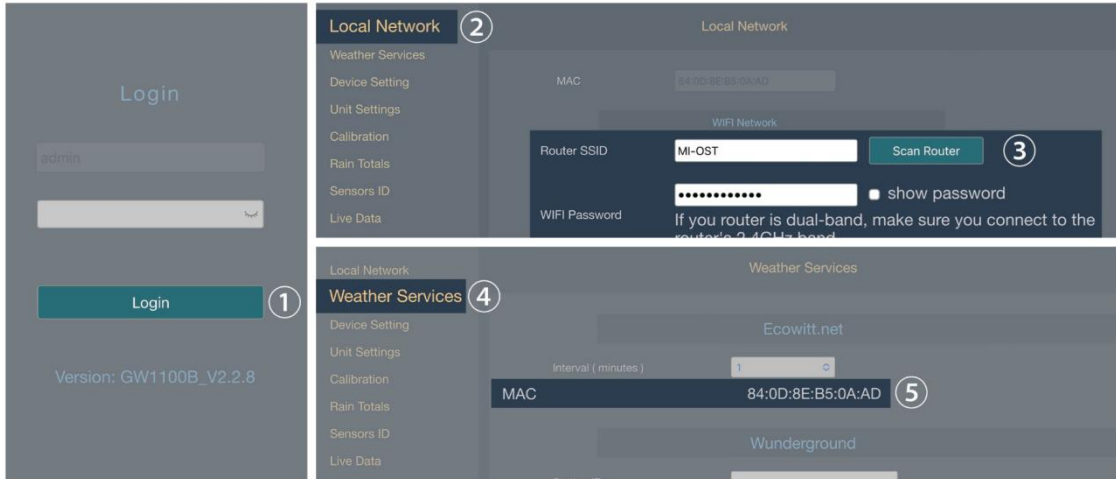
Login

admin

Login ①

Version: GW1100B_V2.2.8

Local Network ②

Weather Services

Device Setting

Unit Settings

Calibration

Rain Totals

Sensors ID

Live Data

Local Network

MAC 84:0D:8E:B5:0A:AD

WIFI Network

Router SSID MI-OST Scan Router ③

WIFI Password •••••••••••• show password

If you router is dual-band, make sure you connect to the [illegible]

Local Network

Weather Services ④

Device Setting

Unit Settings

Calibration

Rain Totals

Sensors ID

Live Data

Weather Services

Ecowitt.net

Interval ( minutes ) 1

MAC 84:0D:8E:B5:0A:AD ⑤

Wunderground